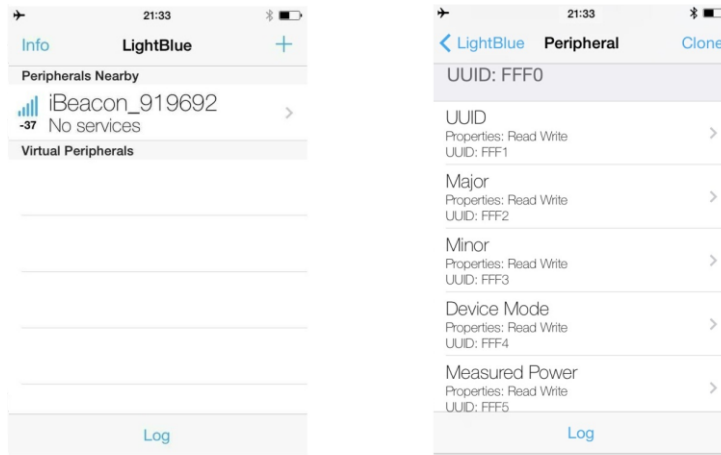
21:33

Info LightBlue +

Peripherals Nearby

iBeacon_919692
-37 No services

Virtual Peripherals

Log

21:33

LightBlue Peripheral Clone

UUID: FFF0

UUID
Properties: Read Write
UUID: FFF1

Major
Properties: Read Write
UUID: FFF2

Minor
Properties: Read Write
UUID: FFF3

Device Mode
Properties: Read Write
UUID: FFF4

Measured Power
Properties: Read Write
UUID: FFF5

Log